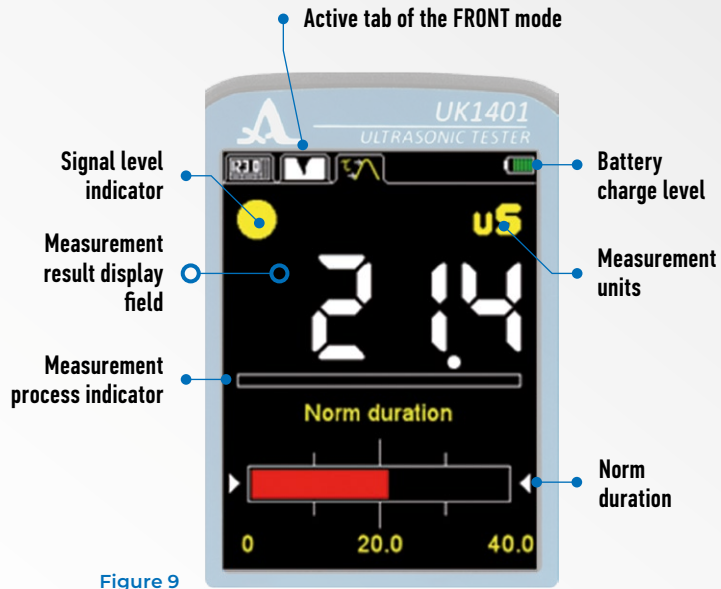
Active tab of the FRONT mode

UK1401
ULTRASONIC TESTER

Signal level indicator

RTD

Battery charge level

Measurement result display field

uS

Measurement units

21.4

Measurement process indicator

Norm duration

Norm duration

0
20.0
40.0

Figure 9